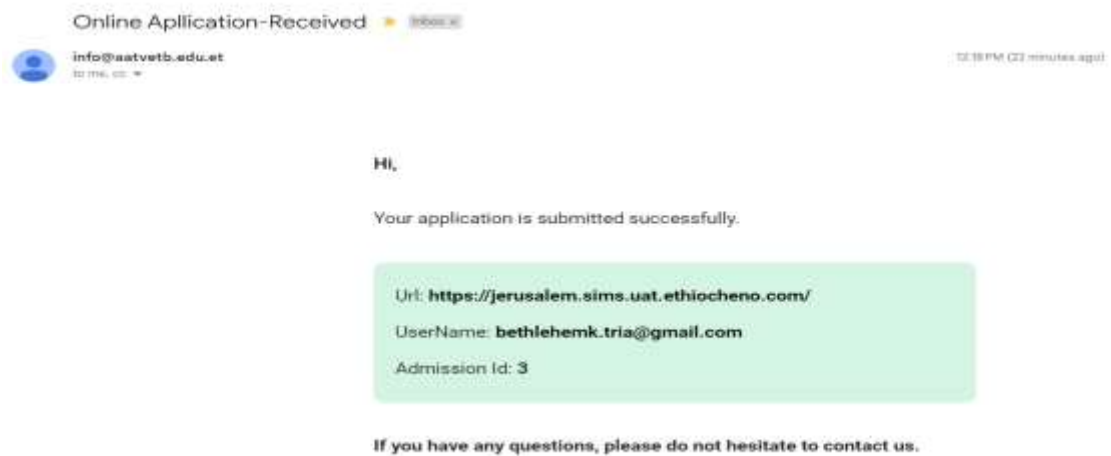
Online Apllication-Received Inbox x

info@aatvetb.edu.et
to me, cc

12:18 PM (22 minutes ago)

Hi,

Your application is submitted successfully.

Url: https://jerusalem.sims.uat.ethiocheno.com/

UserName: bethlehemk.tria@gmail.com

Admission Id: 3

If you have any questions, please do not hesitate to contact us.